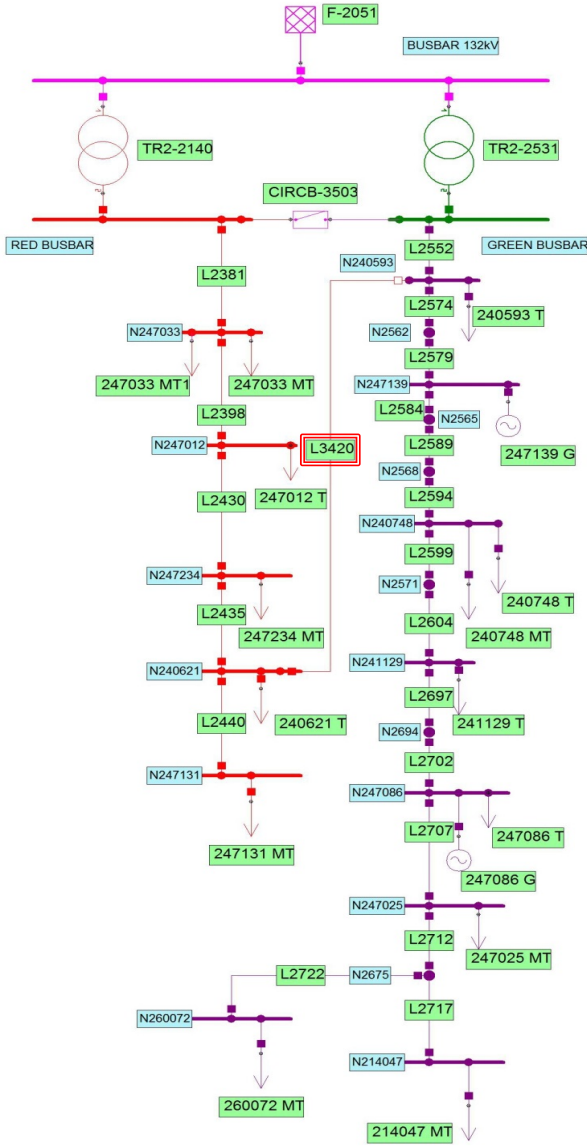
F-2051

BUSBAR 132kV

TR2-2140

TR2-2531

CIRCB-3503

RED BUSBAR

GREEN BUSBAR

L2552

N240593

L2381

L2574

240593 T

N2562

N247033

L2579

247033 MT1

247033 MT

N247139

L2398

L2584

N2565

N247012

L3420

L2589

247139 G

247012 T

N2568

L2430

L2594

N240748

L2599

N247234

N2571

240748 T

L2435

L2604

247234 MT

240748 MT

N240621

N241129

L2697

L2440

240621 T

241129 T

N2694

L2702

N247131

N247086

L2707

247086 T

247131 MT

247086 G

N247025

L2712

247025 MT

L2722

N2675

N260072

L2717

N214047

260072 MT

214047 MT